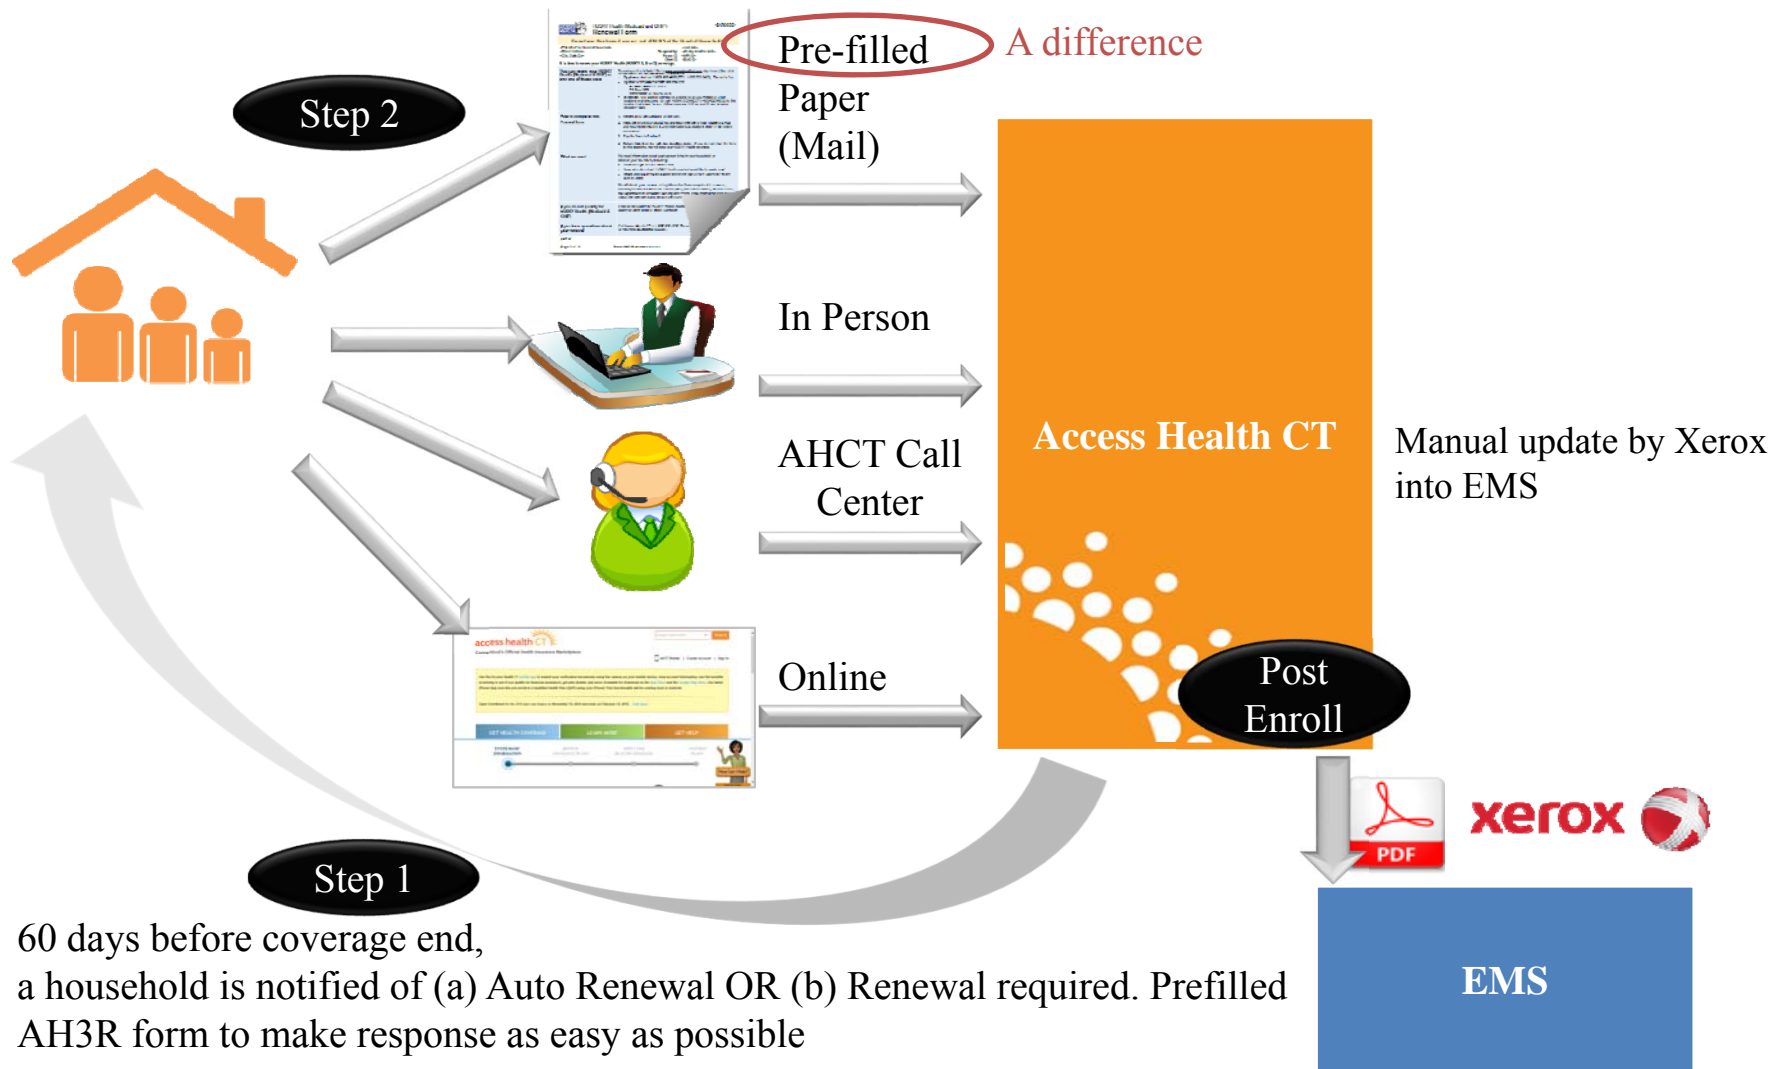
Step 2

Pre-filled Paper (Mail)

A difference

In Person

AHCT Call Center

Online

Access Health CT

Manual update by Xerox into EMS

Post Enroll

PDF

xerox

EMS

Step 1

60 days before coverage end,
a household is notified of (a) Auto Renewal OR (b) Renewal required. Prefilled AH3R form to make response as easy as possible